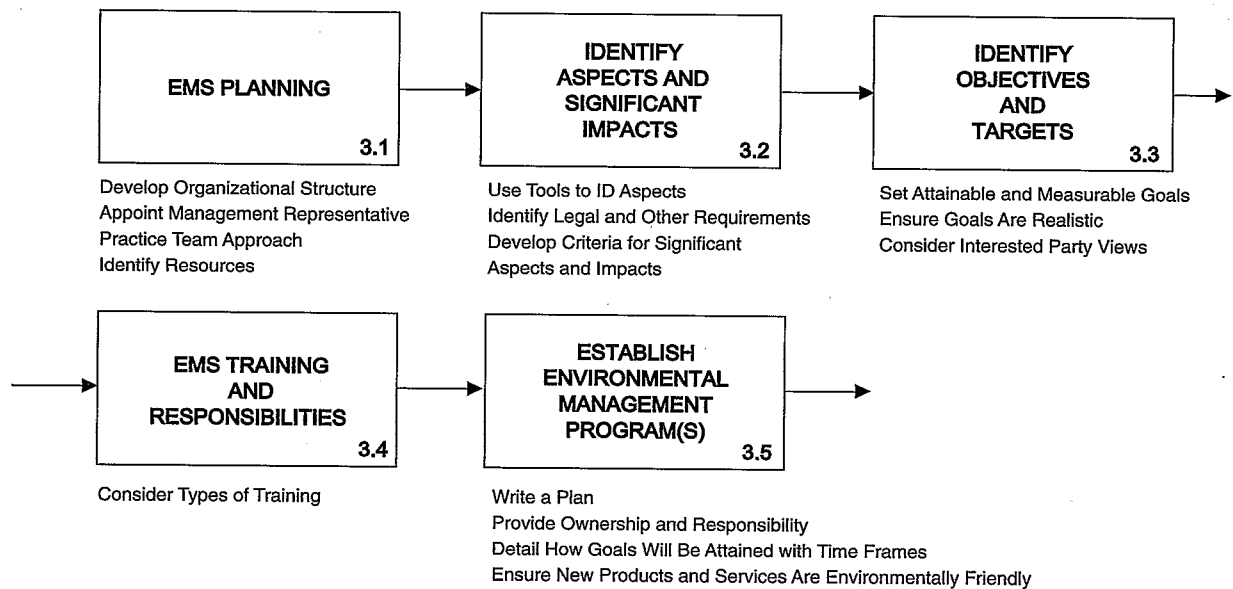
EMS PLANNING

3.1

Develop Organizational Structure
Appoint Management Representative
Practice Team Approach
Identify Resources

IDENTIFY ASPECTS AND SIGNIFICANT IMPACTS

3.2

Use Tools to ID Aspects
Identify Legal and Other Requirements
Develop Criteria for Significant Aspects and Impacts

IDENTIFY OBJECTIVES AND TARGETS

3.3

Set Attainable and Measurable Goals
Ensure Goals Are Realistic
Consider Interested Party Views

EMS TRAINING AND RESPONSIBILITIES

3.4

Consider Types of Training

ESTABLISH ENVIRONMENTAL MANAGEMENT PROGRAM(S)

3.5

Write a Plan
Provide Ownership and Responsibility
Detail How Goals Will Be Attained with Time Frames
Ensure New Products and Services Are Environmentally Friendly